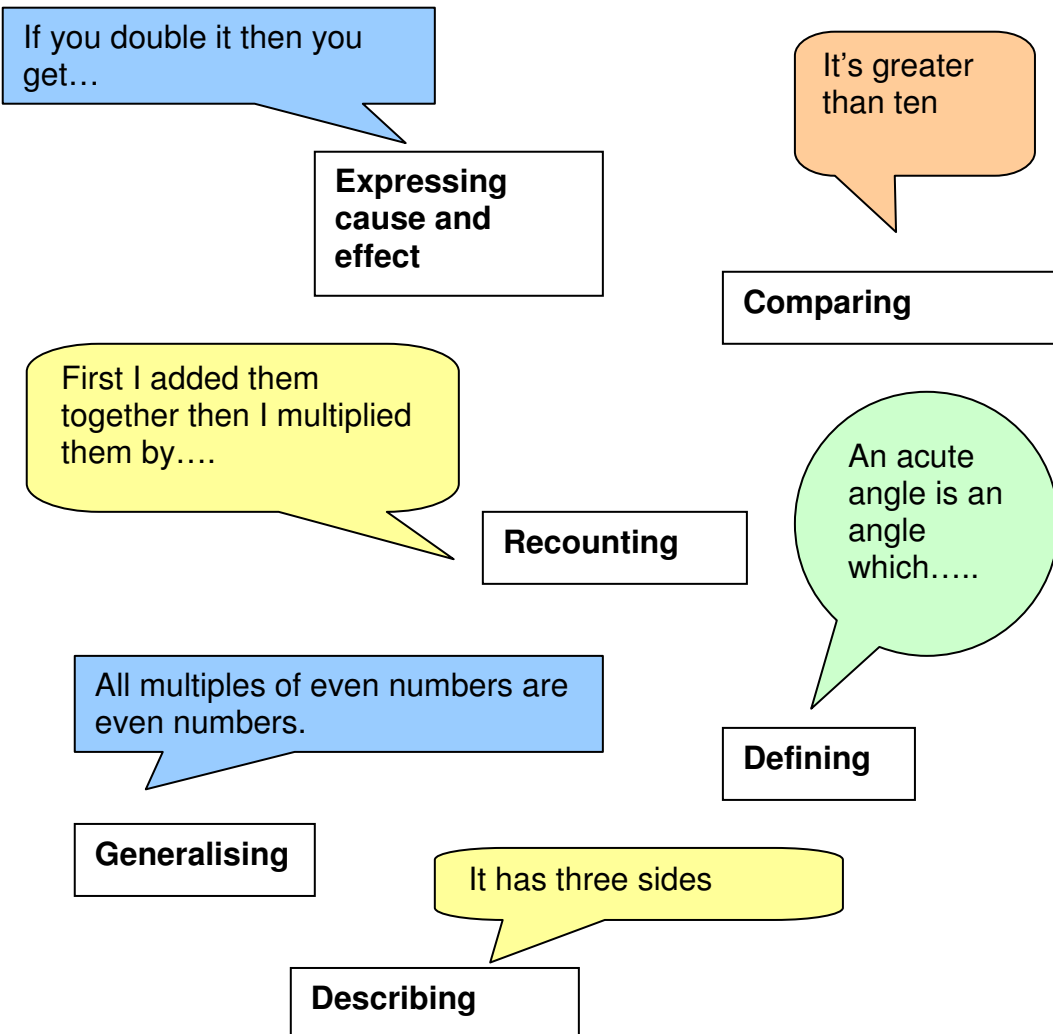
If you double it then you get…

Expressing cause and effect

It's greater than ten

Comparing

First I added them together then I multiplied them by….

Recounting

An acute angle is an angle which…..

All multiples of even numbers are even numbers.

Defining

Generalising

It has three sides

Describing